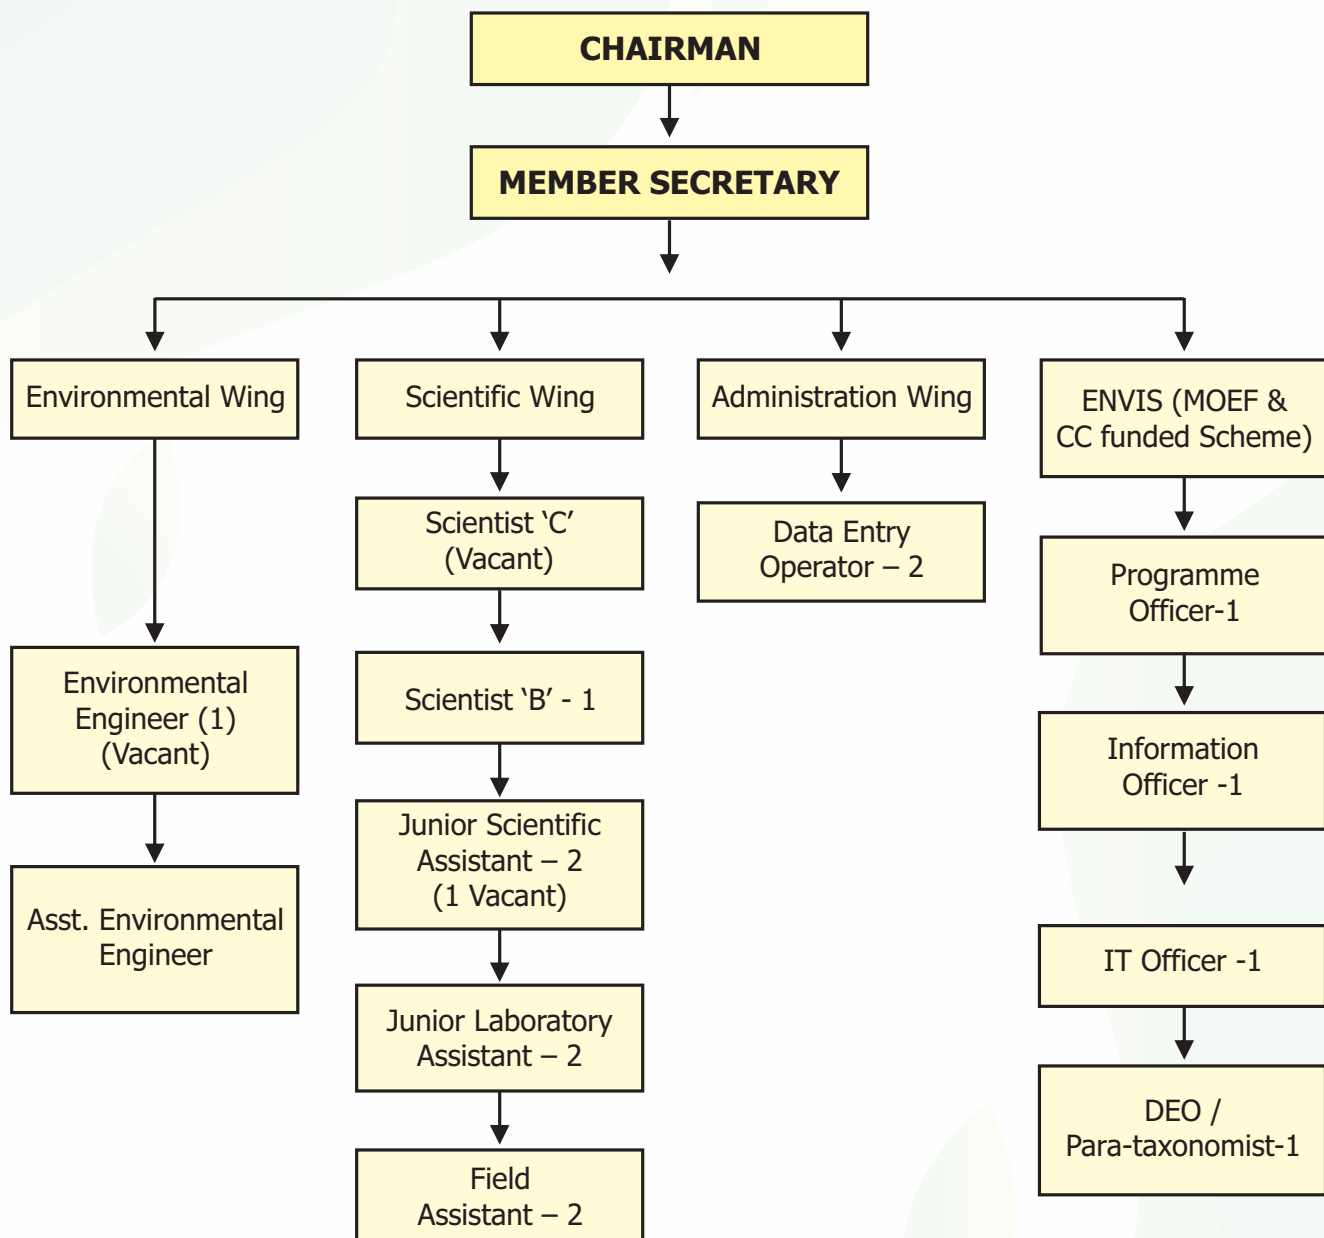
CHAIRMAN

MEMBER SECRETARY

Environmental Wing

Environmental Engineer (1) (Vacant)

Asst. Environmental Engineer

Scientific Wing

Scientist ‘C’ (Vacant)

Scientist ‘B’ - 1

Junior Scientific Assistant – 2 (1 Vacant)

Junior Laboratory Assistant – 2

Field Assistant – 2

Administration Wing

Data Entry Operator – 2

ENVIS (MOEF & CC funded Scheme)

Programme Officer-1

Information Officer -1

IT Officer -1

DEO / Para-taxonomist-1